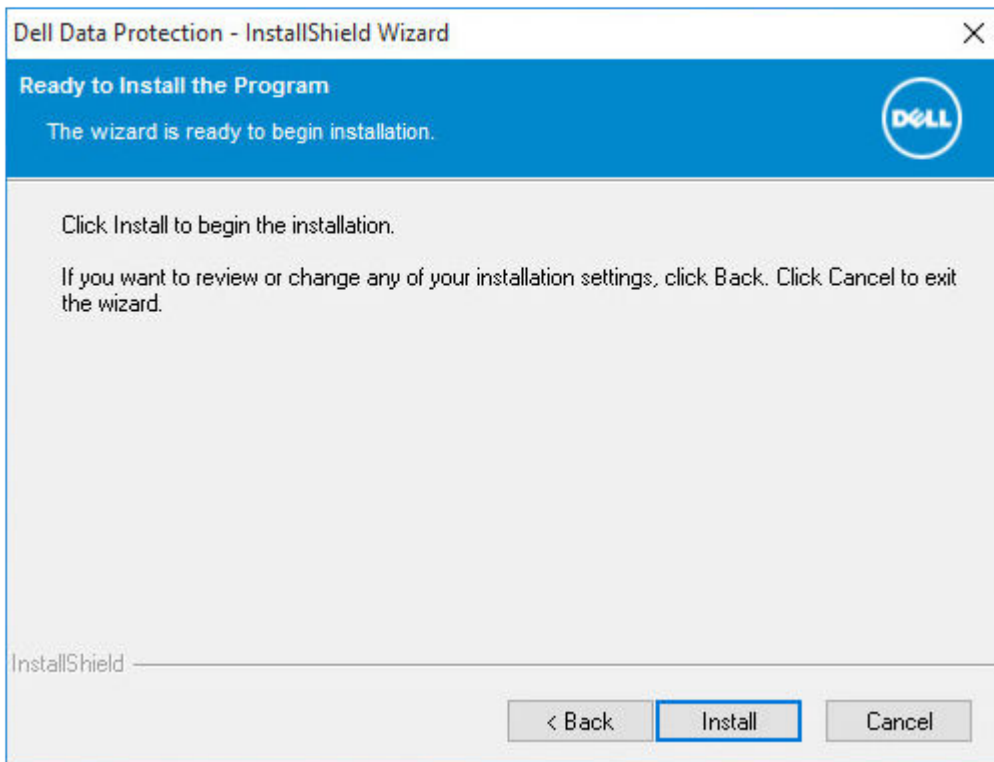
Dell Data Protection - InstallShield Wizard

Ready to Install the Program

The wizard is ready to begin installation.

DELL

Click Install to begin the installation.

If you want to review or change any of your installation settings, click Back. Click Cancel to exit the wizard.

InstallShield

< Back

Install

Cancel